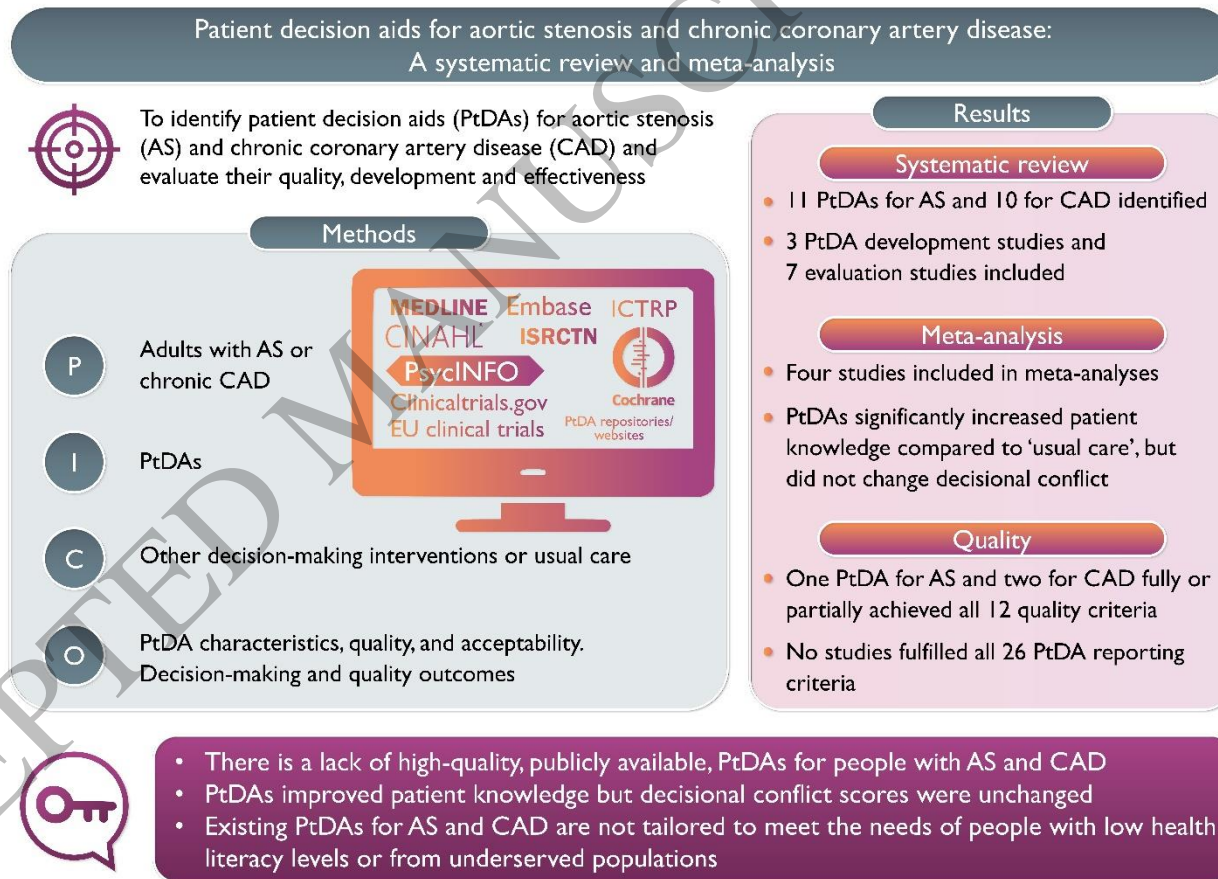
Patient decision aids for aortic stenosis and chronic coronary artery disease: A systematic review and meta-analysis

To identify patient decision aids (PtDAs) for aortic stenosis (AS) and chronic coronary artery disease (CAD) and evaluate their quality, development and effectiveness

Methods

P Adults with AS or chronic CAD

I PtDAs

C Other decision-making interventions or usual care

O PtDA characteristics, quality, and acceptability. Decision-making and quality outcomes

MEDLINE Embase ICTRP CINAHL ISRCTN PsycINFO Clinicaltrials.gov EU clinical trials Cochrane PtDA repositories/ websites

Results

Systematic review

• 11 PtDAs for AS and 10 for CAD identified

• 3 PtDA development studies and 7 evaluation studies included

Meta-analysis

• Four studies included in meta-analyses

• PtDAs significantly increased patient knowledge compared to 'usual care', but did not change decisional conflict

Quality

• One PtDA for AS and two for CAD fully or partially achieved all 12 quality criteria

• No studies fulfilled all 26 PtDA reporting criteria

• There is a lack of high-quality, publicly available, PtDAs for people with AS and CAD
• PtDAs improved patient knowledge but decisional conflict scores were unchanged
• Existing PtDAs for AS and CAD are not tailored to meet the needs of people with low health literacy levels or from underserved populations

ACCEPTED MANUSCRIPT